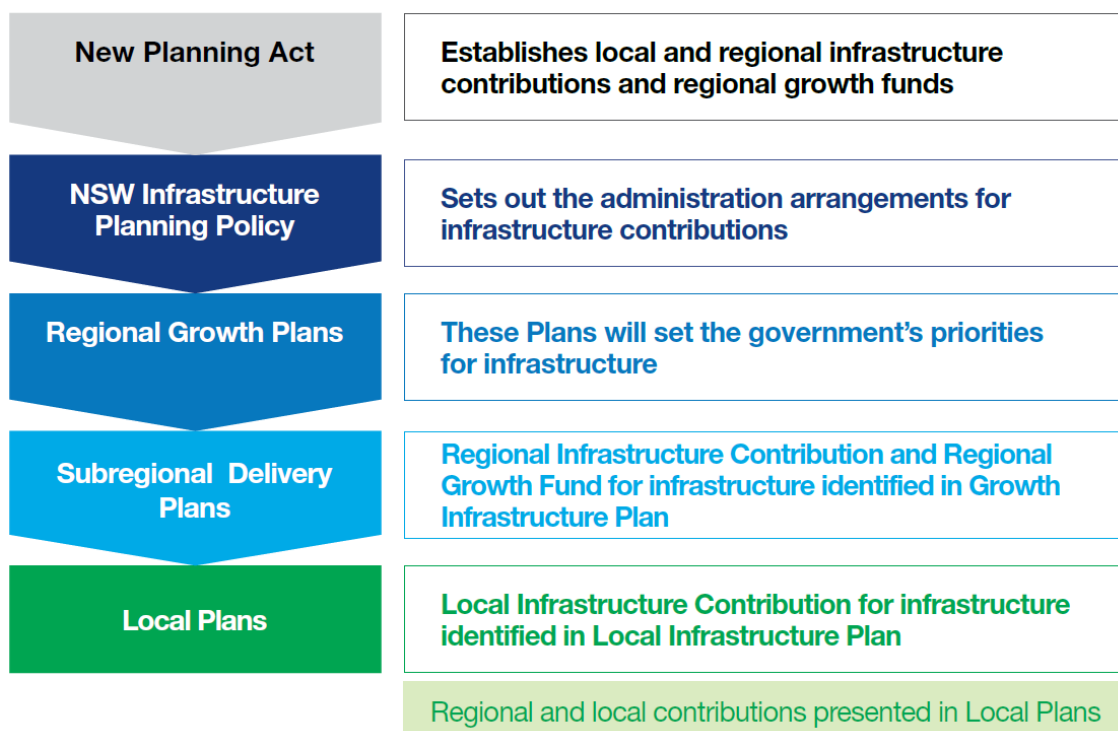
New Planning Act

Establishes local and regional infrastructure contributions and regional growth funds

NSW Infrastructure Planning Policy

Sets out the administration arrangements for infrastructure contributions

Regional Growth Plans

These Plans will set the government's priorities for infrastructure

Subregional Delivery Plans

Regional Infrastructure Contribution and Regional Growth Fund for infrastructure identified in Growth Infrastructure Plan

Local Plans

Local Infrastructure Contribution for infrastructure identified in Local Infrastructure Plan

Regional and local contributions presented in Local Plans